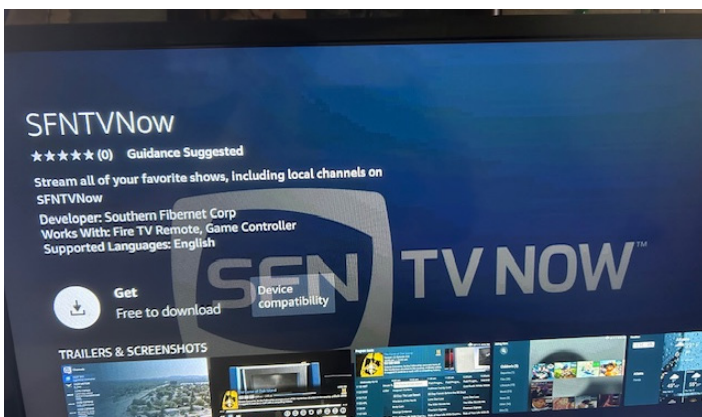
SFNTVNow
★★★★★ (0) Guidance Suggested
Stream all of your favorite shows, including local channels on SFNTVNow
Developer: Southern Fibernet Corp
Works With: Fire TV Remote, Game Controller
Supported Languages: English

SFN TV NOW™

Get
Free to download
Device compatibility

TRAILERS & SCREENSHOTS